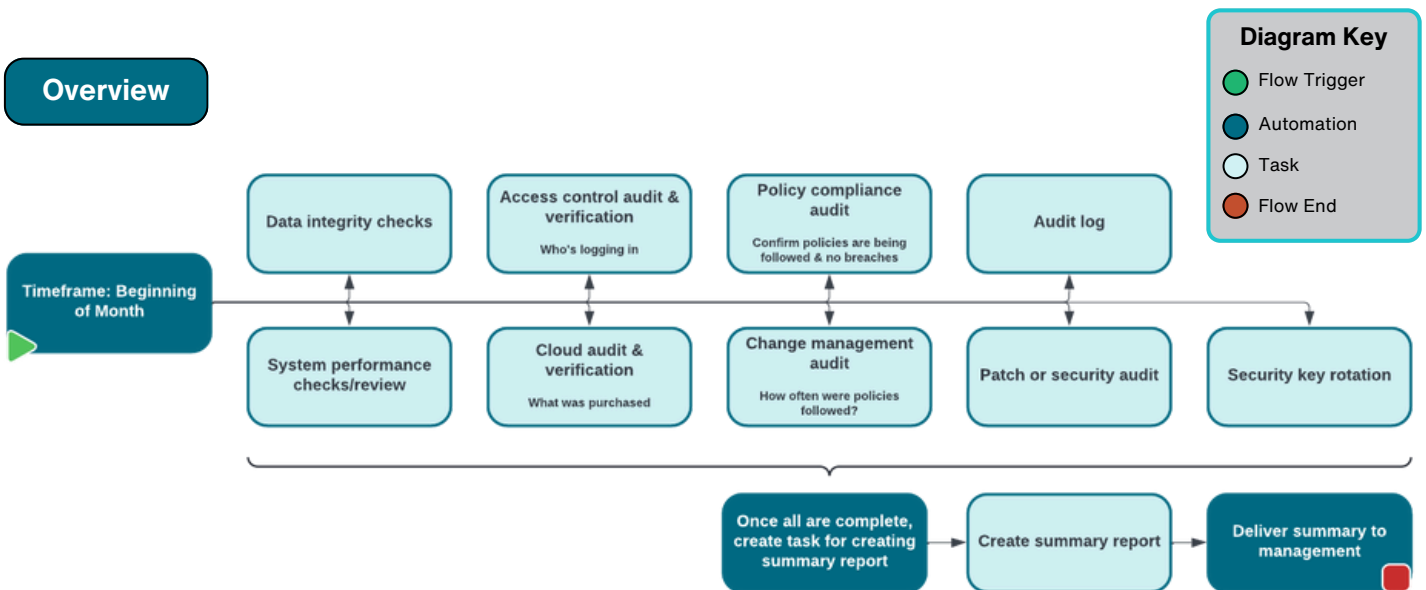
Overview

Diagram Key

Flow Trigger

Automation

Task

Flow End

Timeframe: Beginning of Month

Data integrity checks

Access control audit & verification

Who's logging in

Policy compliance audit

Confirm policies are being followed & no breaches

Audit log

System performance checks/review

Cloud audit & verification

What was purchased

Change management audit

How often were policies followed?

Patch or security audit

Security key rotation

Once all are complete, create task for creating summary report

Create summary report

Deliver summary to management